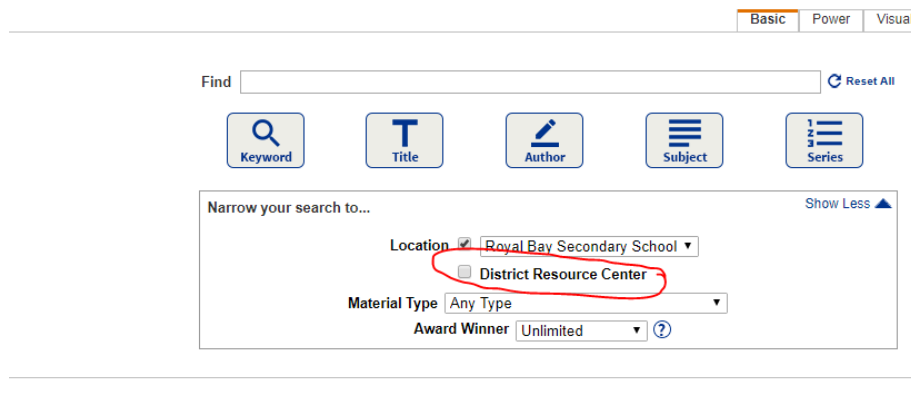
Basic Power Visua

Find

Reset All

Keyword Title Author Subject Series

Narrow your search to...

Show Less

Location Royal Bay Secondary School

District Resource Center

Material Type Any Type

Award Winner Unlimited ?